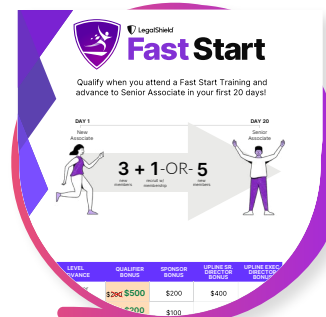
LegalShield

Fast Start

Qualify when you attend a Fast Start Training and advance to Senior Associate in your first 20 days!

DAY 1
New Associate

DAY 20
Senior Associate

3 new members + 1 recruit w/ membership -OR- 5 new members

| LEVEL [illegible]VANCE | QUALIFIER BONUS | SPONSOR BONUS | UPLINE SR. DIRECTOR BONUS | UPLINE EXEC. DIRECTOR BONUS |
|---|---|---|---|---|
| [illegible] | $280 $500 | $200 | $400 | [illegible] |
| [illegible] | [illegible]$200 | $100 | | |